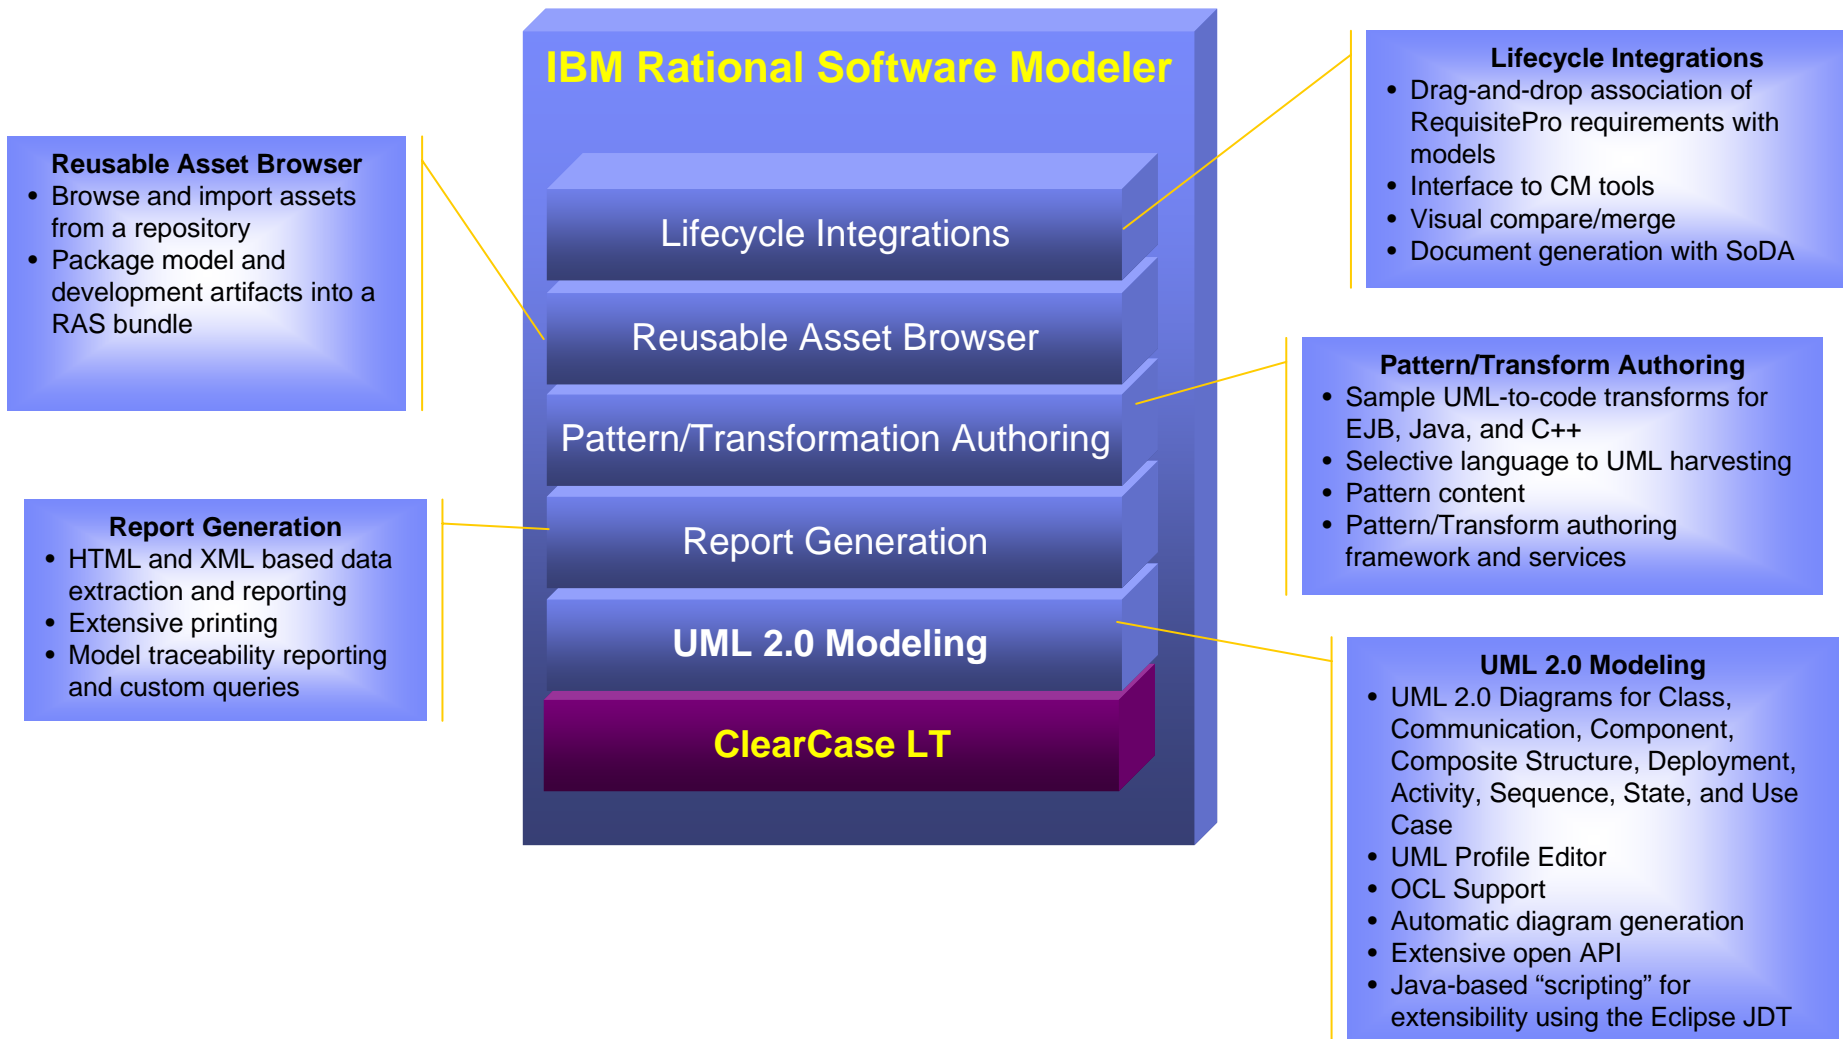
IBM Rational Software Modeler

Lifecycle Integrations

Reusable Asset Browser

Pattern/Transformation Authoring

Report Generation

UML 2.0 Modeling

ClearCase LT

Reusable Asset Browser
- Browse and import assets from a repository
- Package model and development artifacts into a RAS bundle

Report Generation
- HTML and XML based data extraction and reporting
- Extensive printing
- Model traceability reporting and custom queries

Lifecycle Integrations
- Drag-and-drop association of RequisitePro requirements with models
- Interface to CM tools
- Visual compare/merge
- Document generation with SoDA

Pattern/Transform Authoring
- Sample UML-to-code transforms for EJB, Java, and C++
- Selective language to UML harvesting
- Pattern content
- Pattern/Transform authoring framework and services

UML 2.0 Modeling
- UML 2.0 Diagrams for Class, Communication, Component, Composite Structure, Deployment, Activity, Sequence, State, and Use Case
- UML Profile Editor
- OCL Support
- Automatic diagram generation
- Extensive open API
- Java-based “scripting” for extensibility using the Eclipse JDT